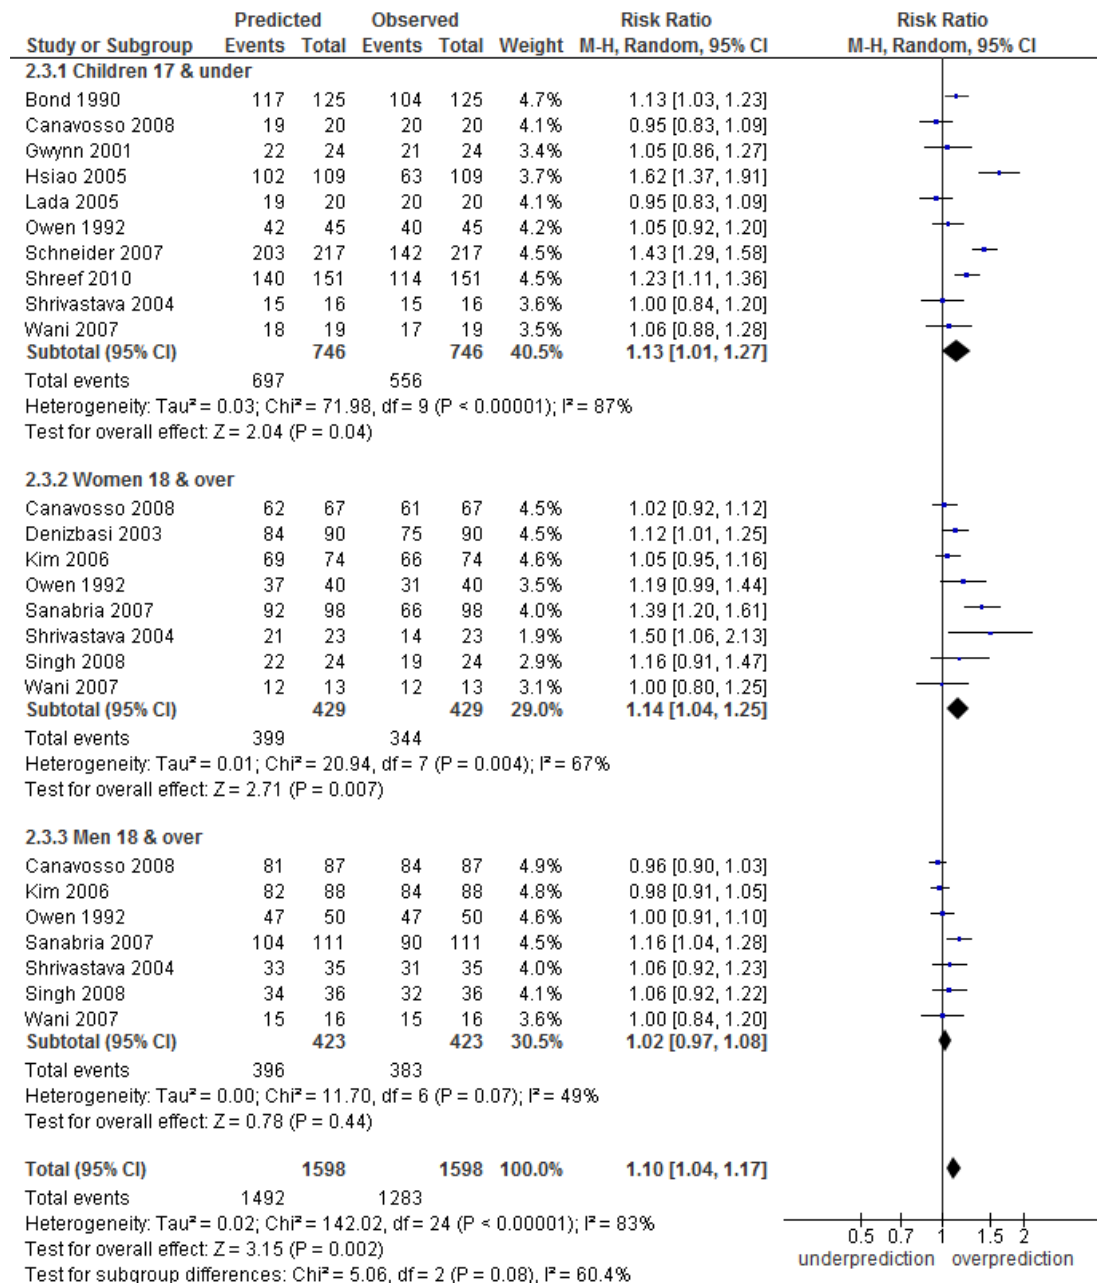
| Study or Subgroup | Predicted Events | Predicted Total | Observed Events | Observed Total | Weight | Risk Ratio M-H, Random, 95% CI | Risk Ratio M-H, Random, 95% CI |
|---|---|---|---|---|---|---|---|
| **2.3.1 Children 17 & under** | | | | | | | |
| Bond 1990 | 117 | 125 | 104 | 125 | 4.7% | 1.13 [1.03, 1.23] | |
| Canavosso 2008 | 19 | 20 | 20 | 20 | 4.1% | 0.95 [0.83, 1.09] | |
| Gwynn 2001 | 22 | 24 | 21 | 24 | 3.4% | 1.05 [0.86, 1.27] | |
| Hsiao 2005 | 102 | 109 | 63 | 109 | 3.7% | 1.62 [1.37, 1.91] | |
| Lada 2005 | 19 | 20 | 20 | 20 | 4.1% | 0.95 [0.83, 1.09] | |
| Owen 1992 | 42 | 45 | 40 | 45 | 4.2% | 1.05 [0.92, 1.20] | |
| Schneider 2007 | 203 | 217 | 142 | 217 | 4.5% | 1.43 [1.29, 1.58] | |
| Shreef 2010 | 140 | 151 | 114 | 151 | 4.5% | 1.23 [1.11, 1.36] | |
| Shrivastava 2004 | 15 | 16 | 15 | 16 | 3.6% | 1.00 [0.84, 1.20] | |
| Wani 2007 | 18 | 19 | 17 | 19 | 3.5% | 1.06 [0.88, 1.28] | |
| **Subtotal (95% CI)** | | **746** | | **746** | **40.5%** | **1.13 [1.01, 1.27]** | |
| Total events | 697 | | 556 | | | | |

Heterogeneity: Tau² = 0.03; Chi² = 71.98, df = 9 (P < 0.00001); I² = 87%
Test for overall effect: Z = 2.04 (P = 0.04)

| Study or Subgroup | Predicted Events | Predicted Total | Observed Events | Observed Total | Weight | Risk Ratio M-H, Random, 95% CI |
|---|---|---|---|---|---|---|
| **2.3.2 Women 18 & over** | | | | | | |
| Canavosso 2008 | 62 | 67 | 61 | 67 | 4.5% | 1.02 [0.92, 1.12] |
| Denizbasi 2003 | 84 | 90 | 75 | 90 | 4.5% | 1.12 [1.01, 1.25] |
| Kim 2006 | 69 | 74 | 66 | 74 | 4.6% | 1.05 [0.95, 1.16] |
| Owen 1992 | 37 | 40 | 31 | 40 | 3.5% | 1.19 [0.99, 1.44] |
| Sanabria 2007 | 92 | 98 | 66 | 98 | 4.0% | 1.39 [1.20, 1.61] |
| Shrivastava 2004 | 21 | 23 | 14 | 23 | 1.9% | 1.50 [1.06, 2.13] |
| Singh 2008 | 22 | 24 | 19 | 24 | 2.9% | 1.16 [0.91, 1.47] |
| Wani 2007 | 12 | 13 | 12 | 13 | 3.1% | 1.00 [0.80, 1.25] |
| **Subtotal (95% CI)** | | **429** | | **429** | **29.0%** | **1.14 [1.04, 1.25]** |
| Total events | 399 | | 344 | | | |

Heterogeneity: Tau² = 0.01; Chi² = 20.94, df = 7 (P = 0.004); I² = 67%
Test for overall effect: Z = 2.71 (P = 0.007)

| Study or Subgroup | Predicted Events | Predicted Total | Observed Events | Observed Total | Weight | Risk Ratio M-H, Random, 95% CI |
|---|---|---|---|---|---|---|
| **2.3.3 Men 18 & over** | | | | | | |
| Canavosso 2008 | 81 | 87 | 84 | 87 | 4.9% | 0.96 [0.90, 1.03] |
| Kim 2006 | 82 | 88 | 84 | 88 | 4.8% | 0.98 [0.91, 1.05] |
| Owen 1992 | 47 | 50 | 47 | 50 | 4.6% | 1.00 [0.91, 1.10] |
| Sanabria 2007 | 104 | 111 | 90 | 111 | 4.5% | 1.16 [1.04, 1.28] |
| Shrivastava 2004 | 33 | 35 | 31 | 35 | 4.0% | 1.06 [0.92, 1.23] |
| Singh 2008 | 34 | 36 | 32 | 36 | 4.1% | 1.06 [0.92, 1.22] |
| Wani 2007 | 15 | 16 | 15 | 16 | 3.6% | 1.00 [0.84, 1.20] |
| **Subtotal (95% CI)** | | **423** | | **423** | **30.5%** | **1.02 [0.97, 1.08]** |
| Total events | 396 | | 383 | | | |

Heterogeneity: Tau² = 0.00; Chi² = 11.70, df = 6 (P = 0.07); I² = 49%
Test for overall effect: Z = 0.78 (P = 0.44)

| | | | | | | |
|---|---|---|---|---|---|---|
| **Total (95% CI)** | | **1598** | | **1598** | **100.0%** | **1.10 [1.04, 1.17]** |
| Total events | 1492 | | 1283 | | | |

Heterogeneity: Tau² = 0.02; Chi² = 142.02, df = 24 (P < 0.00001); I² = 83%
Test for overall effect: Z = 3.15 (P = 0.002)
Test for subgroup differences: Chi² = 5.06, df = 2 (P = 0.08), I² = 60.4%

0.5 0.7 1 1.5 2
underprediction overprediction